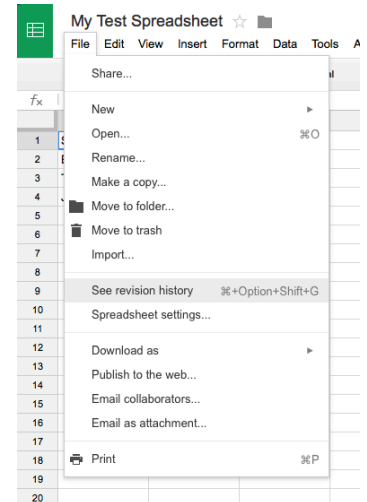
My Test Spreadsheet

File Edit View Insert Format Data Tools A

$f_x$

Share...

New
Open... ⌘O
Rename...
Make a copy...
Move to folder...
Move to trash
Import...

See revision history ⌘+Option+Shift+G
Spreadsheet settings...

Download as
Publish to the web...
Email collaborators...
Email as attachment...

Print ⌘P

1
2
3
4
5
6
7
8
9
10
11
12
13
14
15
16
17
18
19
20